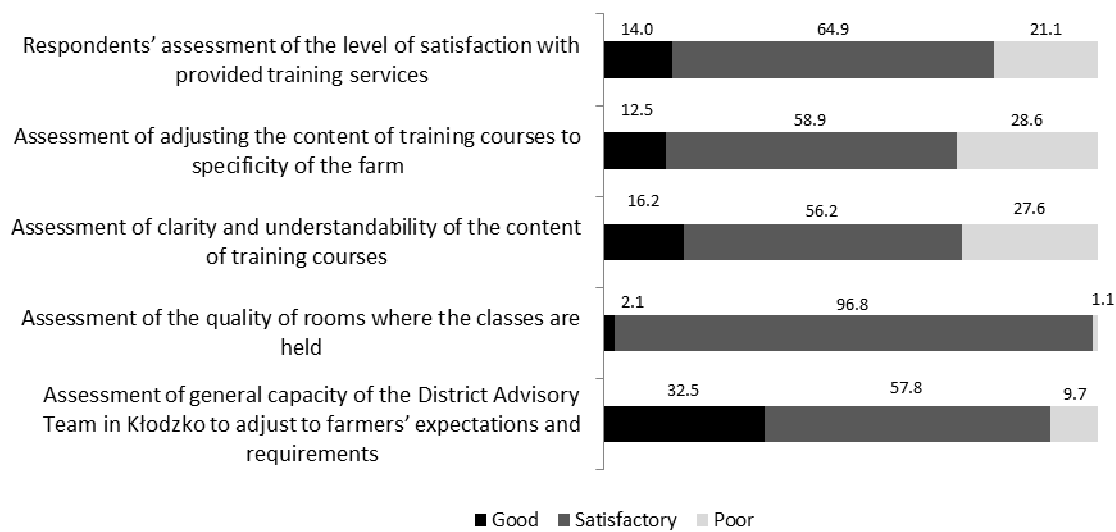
Respondents' assessment of the level of satisfaction with provided training services

14.0 64.9 21.1

Assessment of adjusting the content of training courses to specificity of the farm

12.5 58.9 28.6

Assessment of clarity and understandability of the content of training courses

16.2 56.2 27.6

Assessment of the quality of rooms where the classes are held

2.1 96.8 1.1

Assessment of general capacity of the District Advisory Team in Kłodzko to adjust to farmers' expectations and requirements

32.5 57.8 9.7

Good Satisfactory Poor